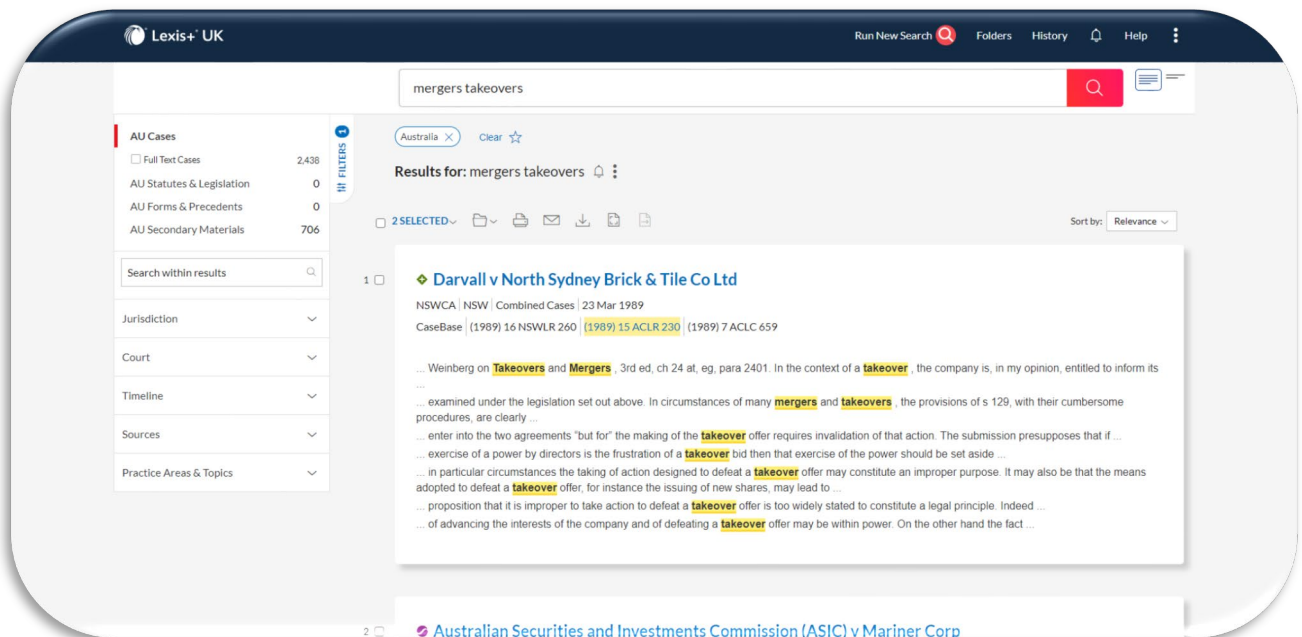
Lexis+® UK

Run New Search Folders History Help

mergers takeovers

AU Cases
Full Text Cases 2,438
AU Statutes & Legislation 0
AU Forms & Precedents 0
AU Secondary Materials 706

Search within results

Jurisdiction

Court

Timeline

Sources

Practice Areas & Topics

1 FILTERS

Australia Clear

Results for: mergers takeovers

2 SELECTED

Sort by: Relevance

1 Darvall v North Sydney Brick & Tile Co Ltd

NSWCA | NSW | Combined Cases | 23 Mar 1989

CaseBase | (1989) 16 NSWLR 260 | (1989) 15 ACLR 230 | (1989) 7 ACLC 659

... Weinberg on Takeovers and Mergers , 3rd ed, ch 24 at, eg, para 2401. In the context of a takeover , the company is, in my opinion, entitled to inform its ...

... examined under the legislation set out above. In circumstances of many mergers and takeovers , the provisions of s 129, with their cumbersome procedures, are clearly ...

... enter into the two agreements "but for" the making of the takeover offer requires invalidation of that action. The submission presupposes that if ...

... exercise of a power by directors is the frustration of a takeover bid then that exercise of the power should be set aside ...

... in particular circumstances the taking of action designed to defeat a takeover offer may constitute an improper purpose. It may also be that the means adopted to defeat a takeover offer, for instance the issuing of new shares, may lead to ...

... proposition that it is improper to take action to defeat a takeover offer is too widely stated to constitute a legal principle. Indeed ...

... of advancing the interests of the company and of defeating a takeover offer may be within power. On the other hand the fact ...

2 Australian Securities and Investments Commission (ASIC) v Mariner Corp